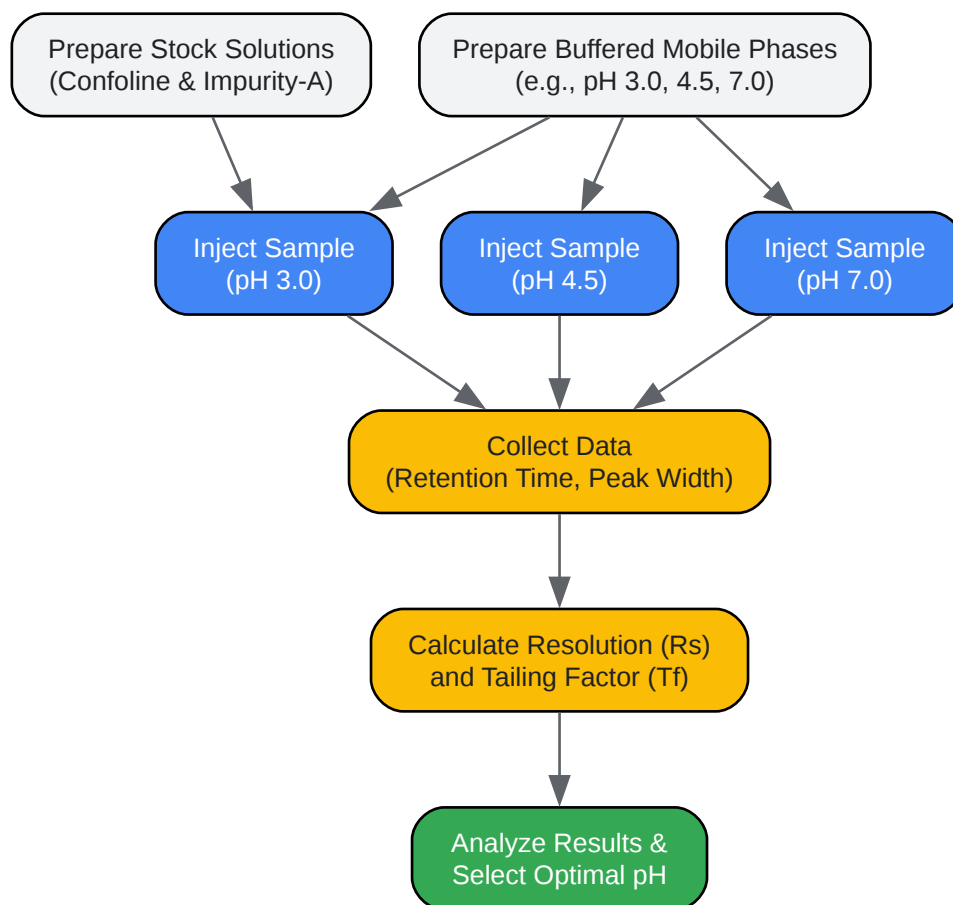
Prepare Stock Solutions
(Confoline & Impurity-A)

Prepare Buffered Mobile Phases
(e.g., pH 3.0, 4.5, 7.0)

Inject Sample
(pH 3.0)

Inject Sample
(pH 4.5)

Inject Sample
(pH 7.0)

Collect Data
(Retention Time, Peak Width)

Calculate Resolution (Rs)
and Tailing Factor (Tf)

Analyze Results &
Select Optimal pH